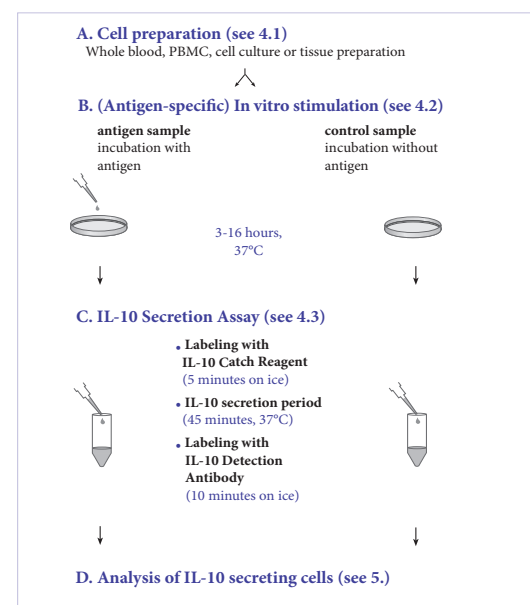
A. Cell preparation (see 4.1)
Whole blood, PBMC, cell culture or tissue preparation

B. (Antigen-specific) In vitro stimulation (see 4.2)

antigen sample
incubation with antigen

control sample
incubation without antigen

3-16 hours, 37°C

C. IL-10 Secretion Assay (see 4.3)

• Labeling with IL-10 Catch Reagent
(5 minutes on ice)

• IL-10 secretion period
(45 minutes, 37°C)

• Labeling with IL-10 Detection Antibody
(10 minutes on ice)

D. Analysis of IL-10 secreting cells (see 5.)